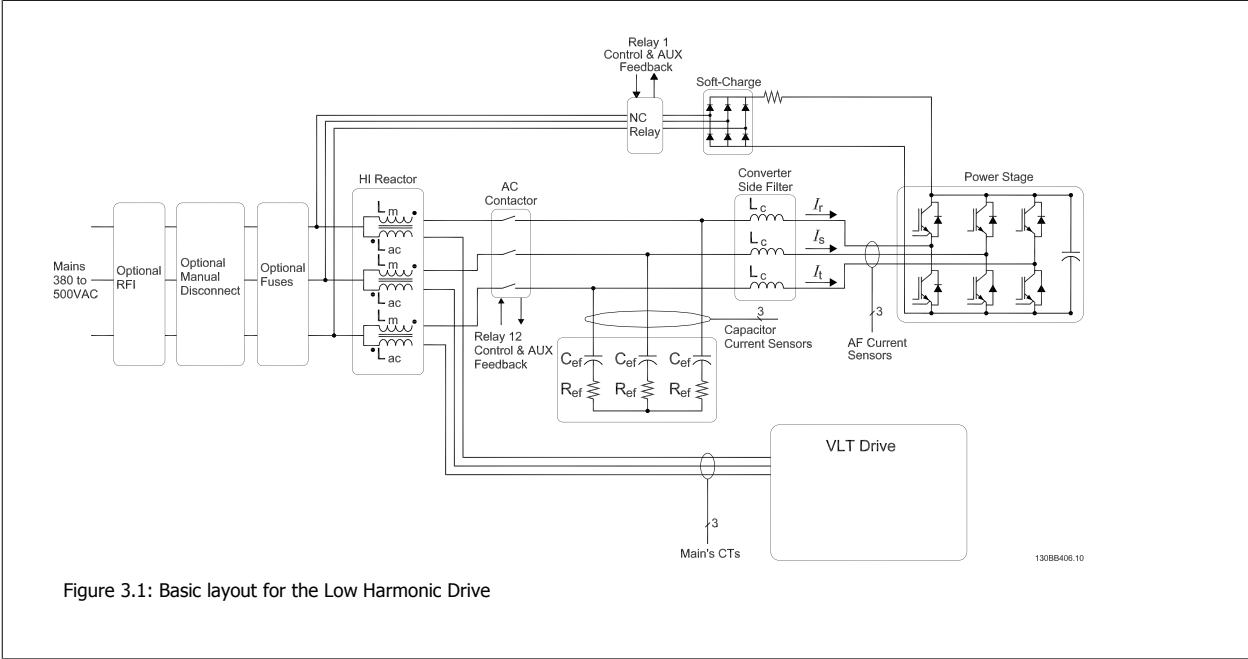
Relay 1 Control & AUX Feedback

Soft-Charge

NC Relay

HI Reactor

AC Contactor

Converter Side Filter

Power Stage

Mains 380 to 500VAC

Optional RFI

Optional Manual Disconnect

Optional Fuses

$L_m$

$L_{ac}$

$L_m$

$L_{ac}$

$L_m$

$L_{ac}$

$L_c$

$L_c$

$L_c$

$I_r$

$I_s$

$I_t$

3

3

Capacitor Current Sensors

AF Current Sensors

Relay 12 Control & AUX Feedback

$C_{ef}$ $C_{ef}$ $C_{ef}$

$R_{ef}$ $R_{ef}$ $R_{ef}$

VLT Drive

3

Main's CTs

130BB406.10

Figure 3.1: Basic layout for the Low Harmonic Drive